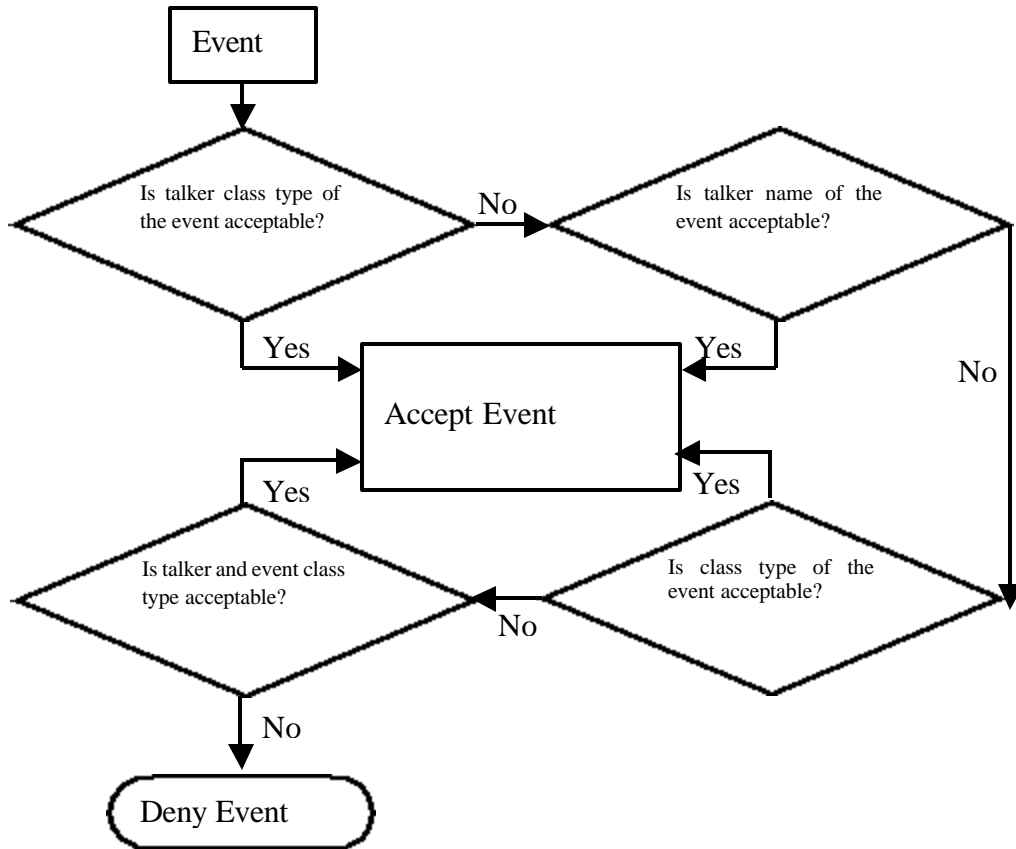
Event

Is talker class type of the event acceptable?

No

Is talker name of the event acceptable?

Yes

Yes

No

Accept Event

Yes

Yes

Is talker and event class type acceptable?

Is class type of the event acceptable?

No

No

Deny Event